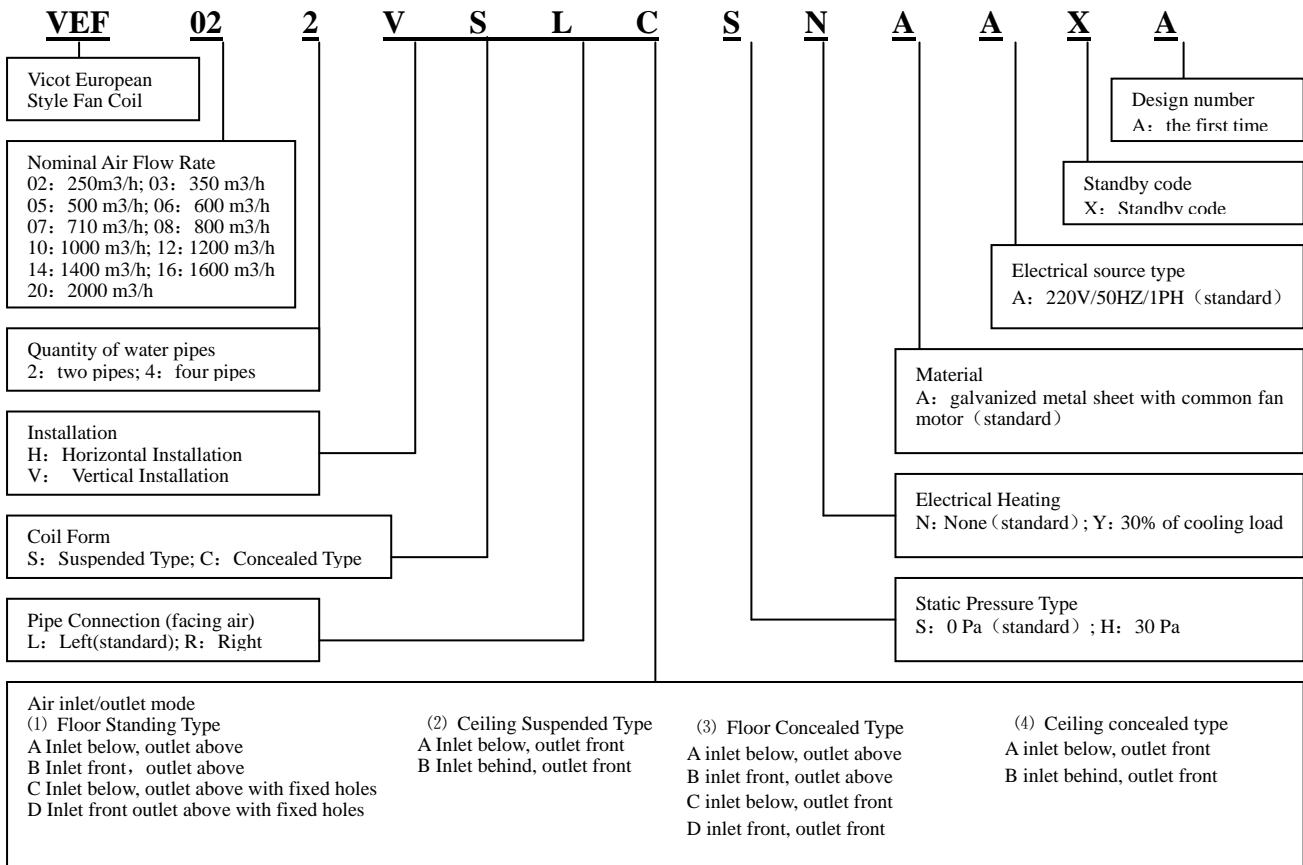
VEF 02 2 V S L C S N A A X A

Vicot European Style Fan Coil

Nominal Air Flow Rate
02：250m3/h; 03：350 m3/h
05：500 m3/h; 06：600 m3/h
07：710 m3/h; 08：800 m3/h
10: 1000 m3/h; 12：1200 m3/h
14: 1400 m3/h; 16: 1600 m3/h
20：2000 m3/h

Quantity of water pipes
2：two pipes; 4：four pipes

Installation
H：Horizontal Installation
V： Vertical Installation

Coil Form
S：Suspended Type; C：Concealed Type

Pipe Connection (facing air)
L：Left(standard); R：Right

Design number
A：the first time

Standby code
X：Standby code

Electrical source type
A：220V/50HZ/1PH（standard）

Material
A：galvanized metal sheet with common fan motor（standard）

Electrical Heating
N: None（standard）; Y：30% of cooling load

Static Pressure Type
S：0 Pa（standard）; H：30 Pa

Air inlet/outlet mode
(1) Floor Standing Type
A Inlet below, outlet above
B Inlet front，outlet above
C Inlet below, outlet above with fixed holes
D Inlet front outlet above with fixed holes

(2) Ceiling Suspended Type
A Inlet below, outlet front
B Inlet behind, outlet front

(3) Floor Concealed Type
A inlet below, outlet above
B inlet front, outlet above
C inlet below, outlet front
D inlet front, outlet front

(4) Ceiling concealed type
A inlet below, outlet front
B inlet behind, outlet front